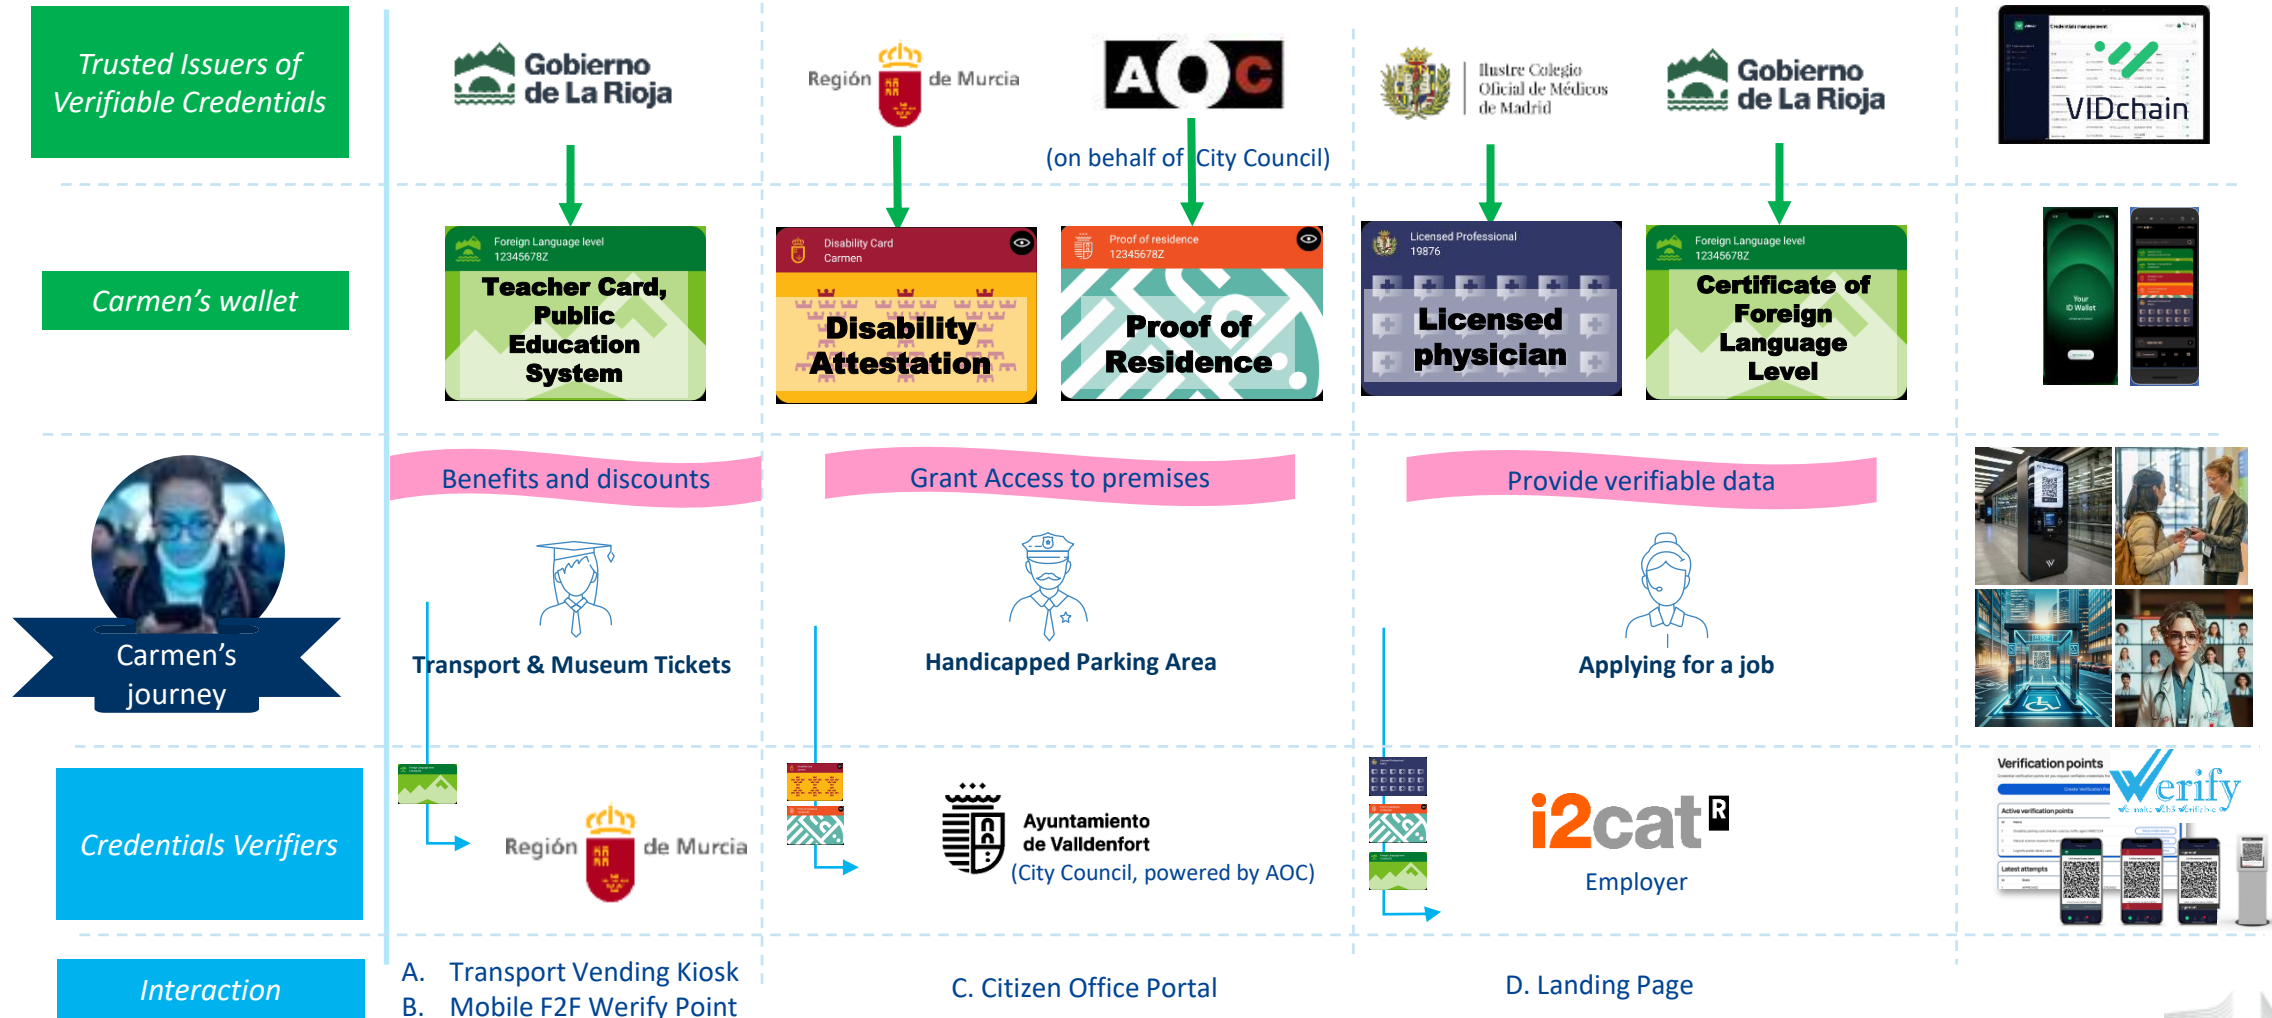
Trusted Issuers of Verifiable Credentials

Gobierno de La Rioja

Región de Murcia

AOC

(on behalf of City Council)

Ilustre Colegio Oficial de Médicos de Madrid

Gobierno de La Rioja

VIDchain

Carmen's wallet

Foreign Language level
12345678Z
Teacher Card, Public Education System

Disability Card
Carmen
Disability Attestation

Proof of residence
12345678Z
Proof of Residence

Licensed Professional
19876
Licensed physician

Foreign Language level
12345678Z
Certificate of Foreign Language Level

Your ID Wallet

Carmen's journey

Benefits and discounts

Grant Access to premises

Provide verifiable data

Transport & Museum Tickets

Handicapped Parking Area

Applying for a job

Credentials Verifiers

Región de Murcia

Ayuntamiento de Valldenfort
(City Council, powered by AOC)

i2cat
Employer

Verification points

Werify

Interaction

A. Transport Vending Kiosk
B. Mobile F2F Werify Point

C. Citizen Office Portal

D. Landing Page